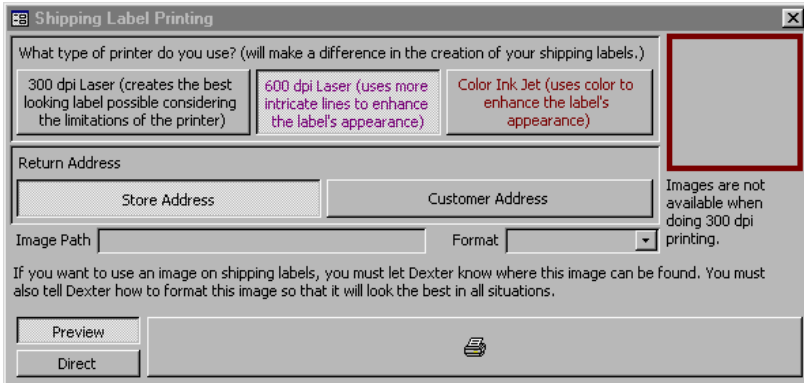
Shipping Label Printing

What type of printer do you use? (will make a difference in the creation of your shipping labels.)

300 dpi Laser (creates the best looking label possible considering the limitations of the printer)

600 dpi Laser (uses more intricate lines to enhance the label's appearance)

Color Ink Jet (uses color to enhance the label's appearance)

Images are not available when doing 300 dpi printing.

Return Address

Store Address

Customer Address

Image Path

Format

If you want to use an image on shipping labels, you must let Dexter know where this image can be found. You must also tell Dexter how to format this image so that it will look the best in all situations.

Preview

Direct